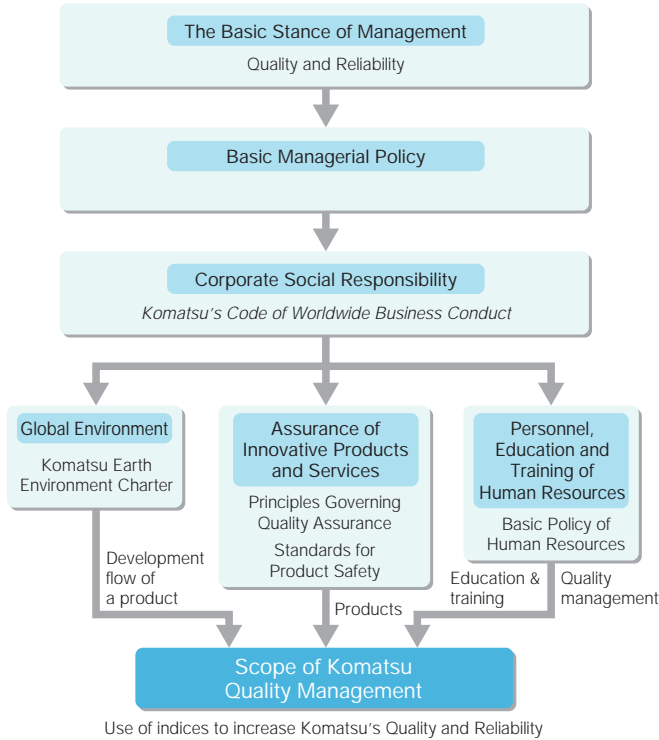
The Basic Stance of Management

Quality and Reliability

Basic Managerial Policy

Corporate Social Responsibility

Komatsu's Code of Worldwide Business Conduct

Global Environment

Komatsu Earth Environment Charter

Assurance of Innovative Products and Services

Principles Governing Quality Assurance

Standards for Product Safety

Personnel, Education and Training of Human Resources

Basic Policy of Human Resources

Development flow of a product

Products

Education & training

Quality management

Scope of Komatsu Quality Management

Use of indices to increase Komatsu's Quality and Reliability